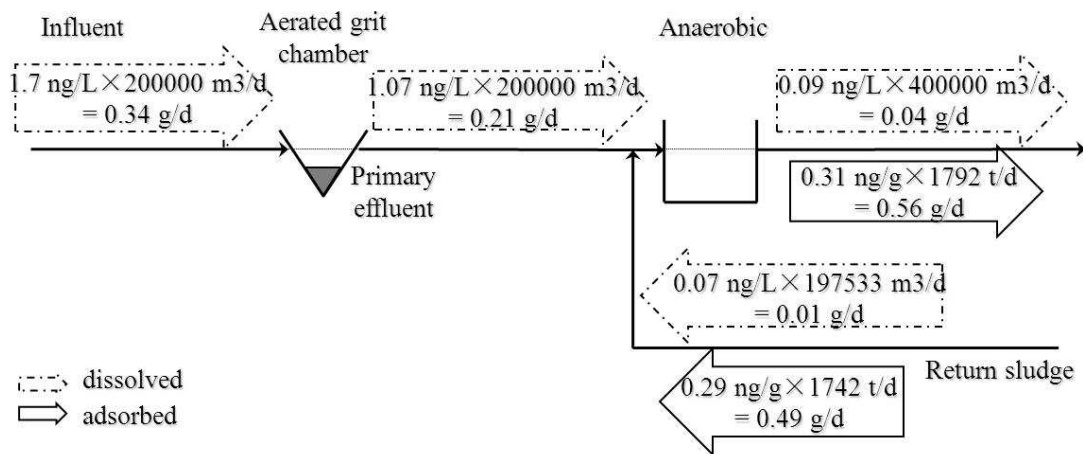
Influent

Aerated grit chamber

Anaerobic

1.7 ng/L × 200000 m3/d = 0.34 g/d

1.07 ng/L × 200000 m3/d = 0.21 g/d

0.09 ng/L × 400000 m3/d = 0.04 g/d

Primary effluent

0.31 ng/g × 1792 t/d = 0.56 g/d

0.07 ng/L × 197533 m3/d = 0.01 g/d

Return sludge

0.29 ng/g × 1742 t/d = 0.49 g/d

dissolved

adsorbed